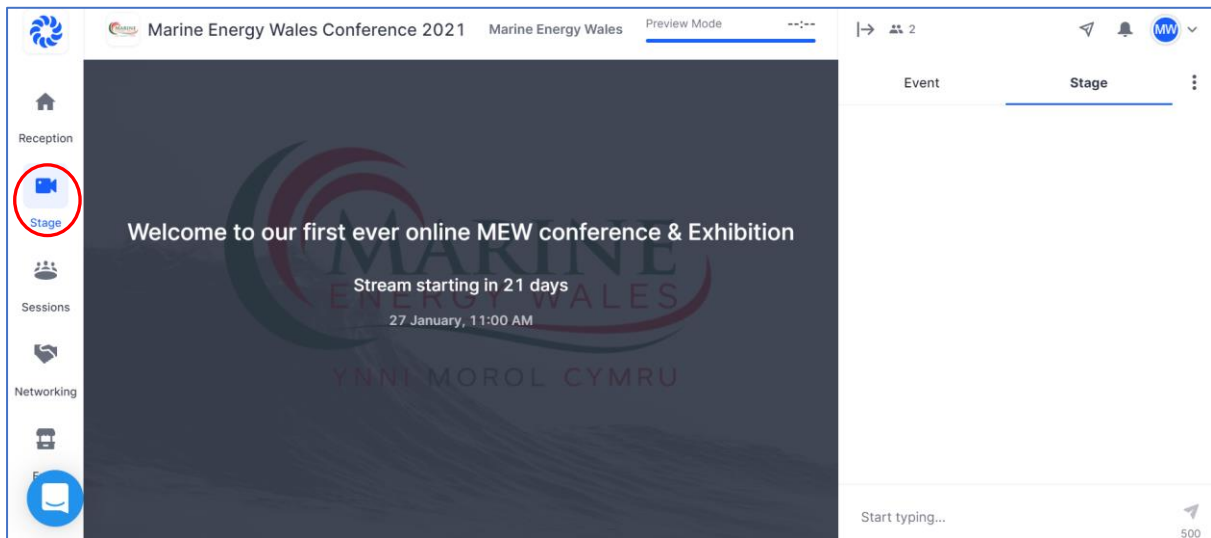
Marine Energy Wales Conference 2021 Marine Energy Wales Preview Mode --:--

2

MW

Reception

Stage

Sessions

Networking

E

Event Stage

Welcome to our first ever online MEW conference & Exhibition

MARINE
ENERGY WALES
YNNI MOROL CYMRU

Stream starting in 21 days

27 January, 11:00 AM

Start typing...

500